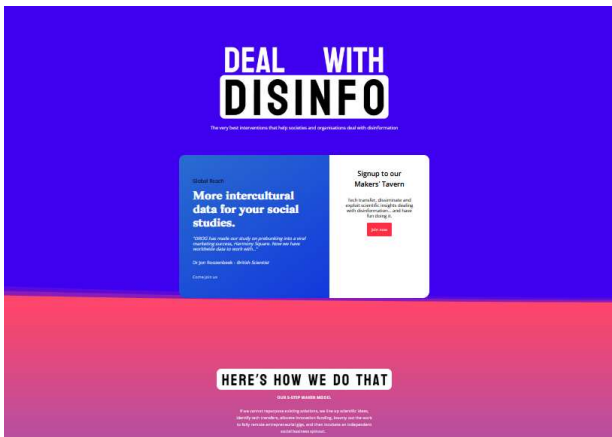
DEAL WITH
DISINFO

The very best interventions that help societies and organisations deal with disinformation

Global Reach

More intercultural data for your social studies.

"GRDG has made our study on prebunking into a viral marketing success, Harmony Square. Now we have worldwide data to work with..."

Dr Jon Roozenbeek - British Scientist

Come join us

Signup to our Makers' Tavern

Tech transfer, disseminate and explain scientific insights dealing with disinformation... and have fun doing it.

Join now

HERE'S HOW WE DO THAT

OUR 4-STEP MAKER MODEL

If we cannot repurpose existing solutions, we line up scientific ideas, identify tech transfers, allocate innovation funding, swarm out the work to fully remote entrepreneurial gigs, and then incubate an independent social business spinout.